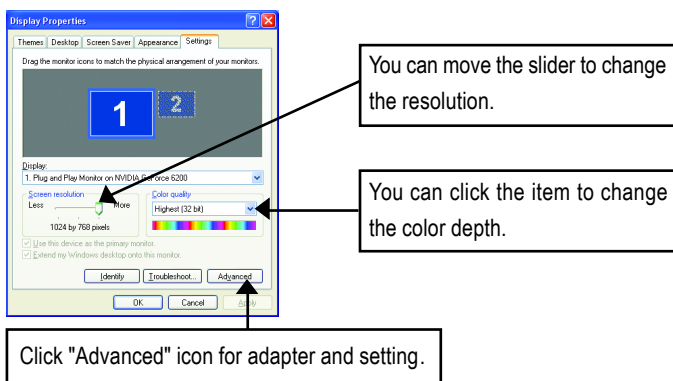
Display Properties

Themes | Desktop | Screen Saver | Appearance | Settings

Drag the monitor icons to match the physical arrangement of your monitors.

1 2

Display:
1. Plug and Play Monitor on NVIDIA GeForce 6200

Screen resolution
Less More
1024 by 768 pixels

Color quality
Highest (32 bit)

Use this device as the primary monitor.
Extend my Windows desktop onto this monitor.

Identify | Troubleshoot... | Advanced

OK | Cancel | Apply

You can move the slider to change the resolution.

You can click the item to change the color depth.

Click "Advanced" icon for adapter and setting.